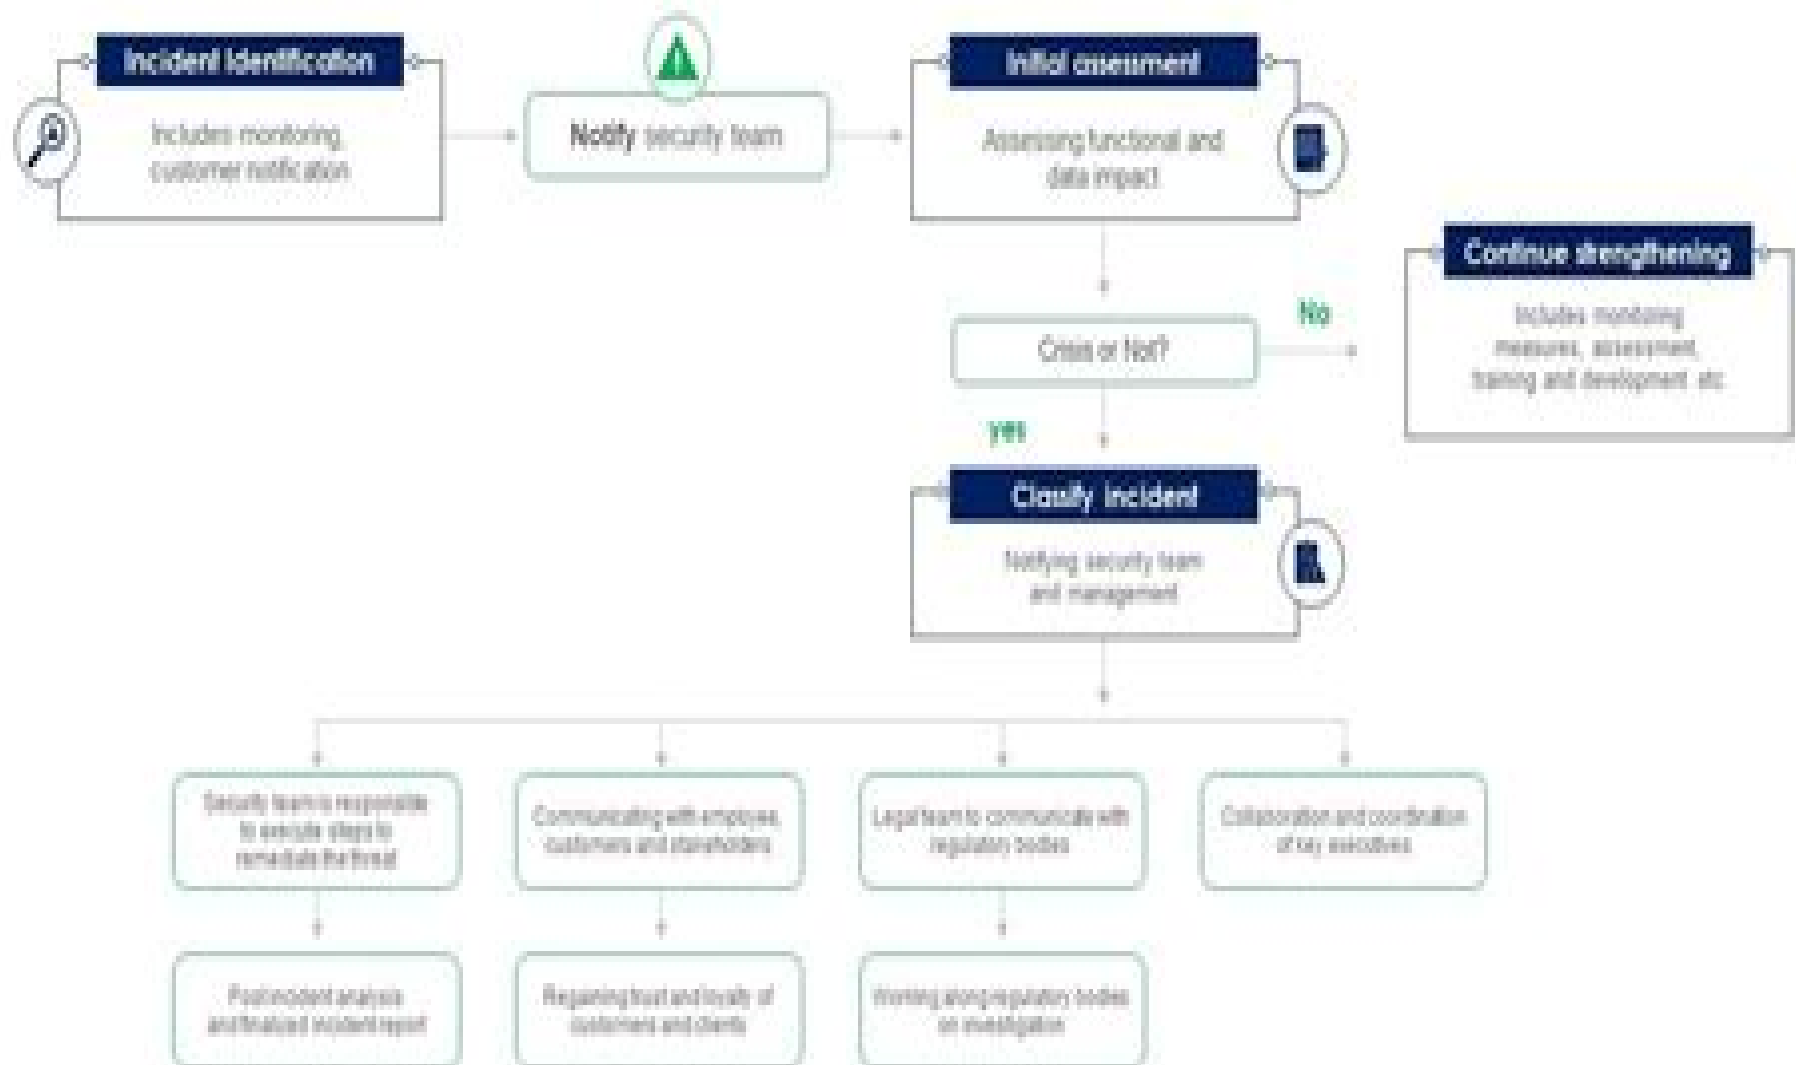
Incident Identification

Includes monitoring customer notification

Notify security team

Initial assesment

Assessing functional and data impact

Continue strengthening

Includes monitoring measures, assessment, training and development etc

Crisis or Not?

No

yes

Classify incident

Notifying security team and management

Security team is responsible to execute steps to remediate the threat

Communicating with employees, customers and stakeholders

Legal team to communicate with regulatory bodies

Collaboration and coordination of key executives

Post incident analysis and finalized incident report

Regaining trust and loyalty of customers and clients

Working along regulatory bodies on investigation